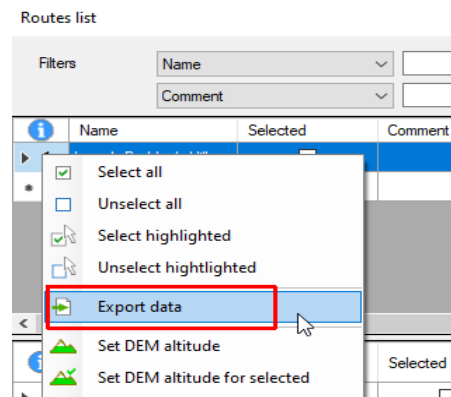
Routes list

Filters

Name

Comment

Name

Selected

Comment

Select all

Unselect all

Select highlighted

Unselect hightlighted

Export data

Set DEM altitude

Set DEM altitude for selected

Selected